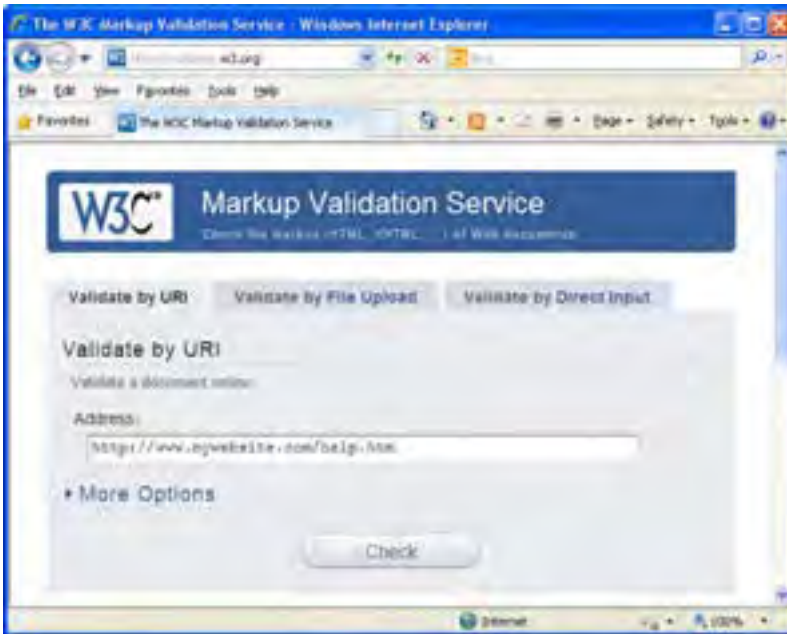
The W3C Markup Validation Service - Windows Internet Explorer

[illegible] w3.org

Bing

File Edit View Favorites Tools Help

Favorites

The W3C Markup Validation Service

Page ▾ Safety ▾ Tools ▾

W3C®

Markup Validation Service

Check the markup (HTML, XHTML, ...) of Web documents

Validate by URI

Validate by File Upload

Validate by Direct Input

Validate by URI

Validate a document online:

Address:

http://www.mywebsite.com/help.htm

▸ More Options

Check

Internet

100%